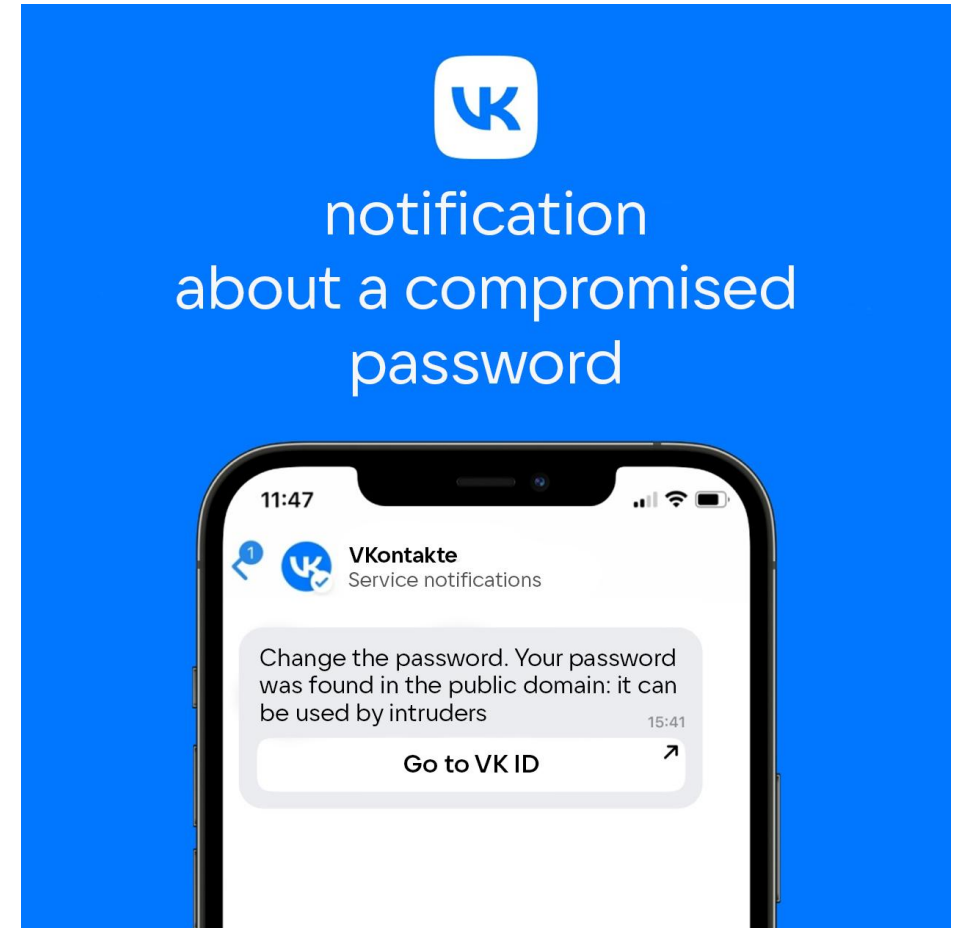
VK

notification about a compromised password

11:47

1

VKontakte
Service notifications

Change the password. Your password was found in the public domain: it can be used by intruders
15:41

Go to VK ID